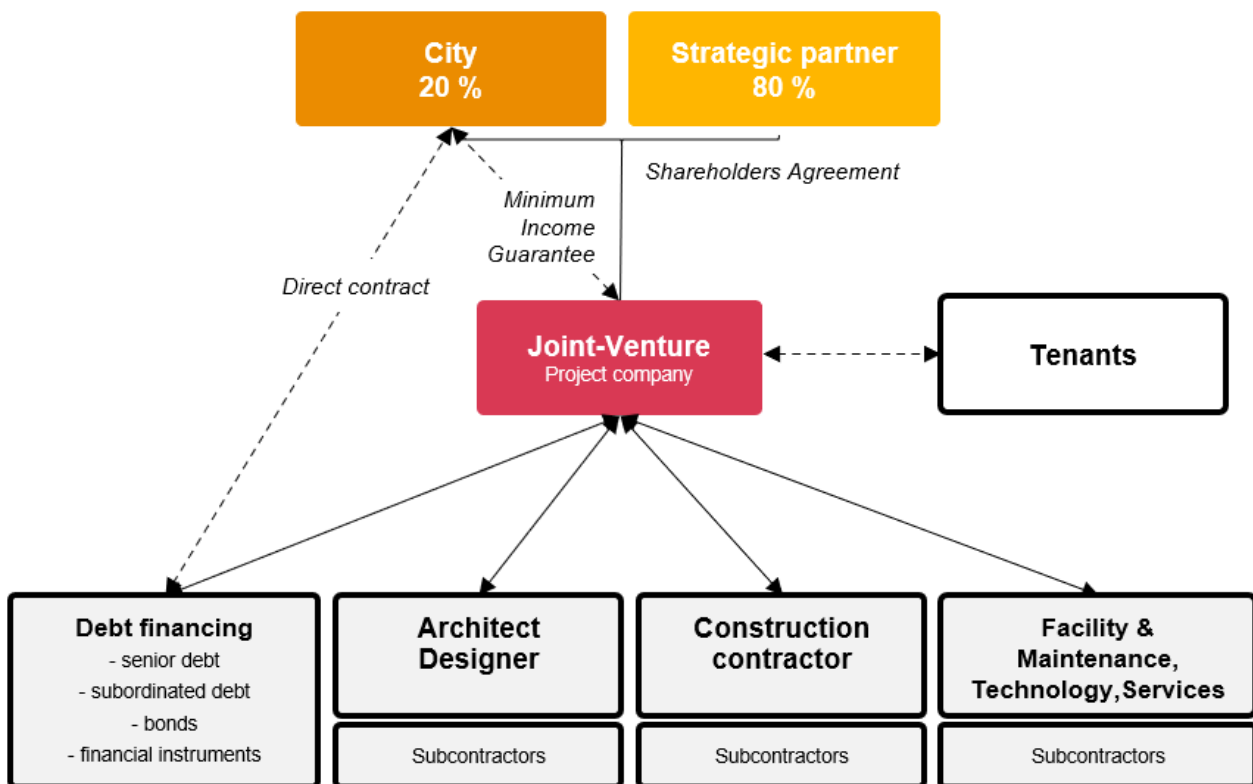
City
20 %

Strategic partner
80 %

Shareholders Agreement

Minimum Income Guarantee

Direct contract

Joint-Venture
Project company

Tenants

Debt financing
- senior debt
- subordinated debt
- bonds
- financial instruments

Architect Designer

Subcontractors

Construction contractor

Subcontractors

Facility & Maintenance, Technology,Services

Subcontractors